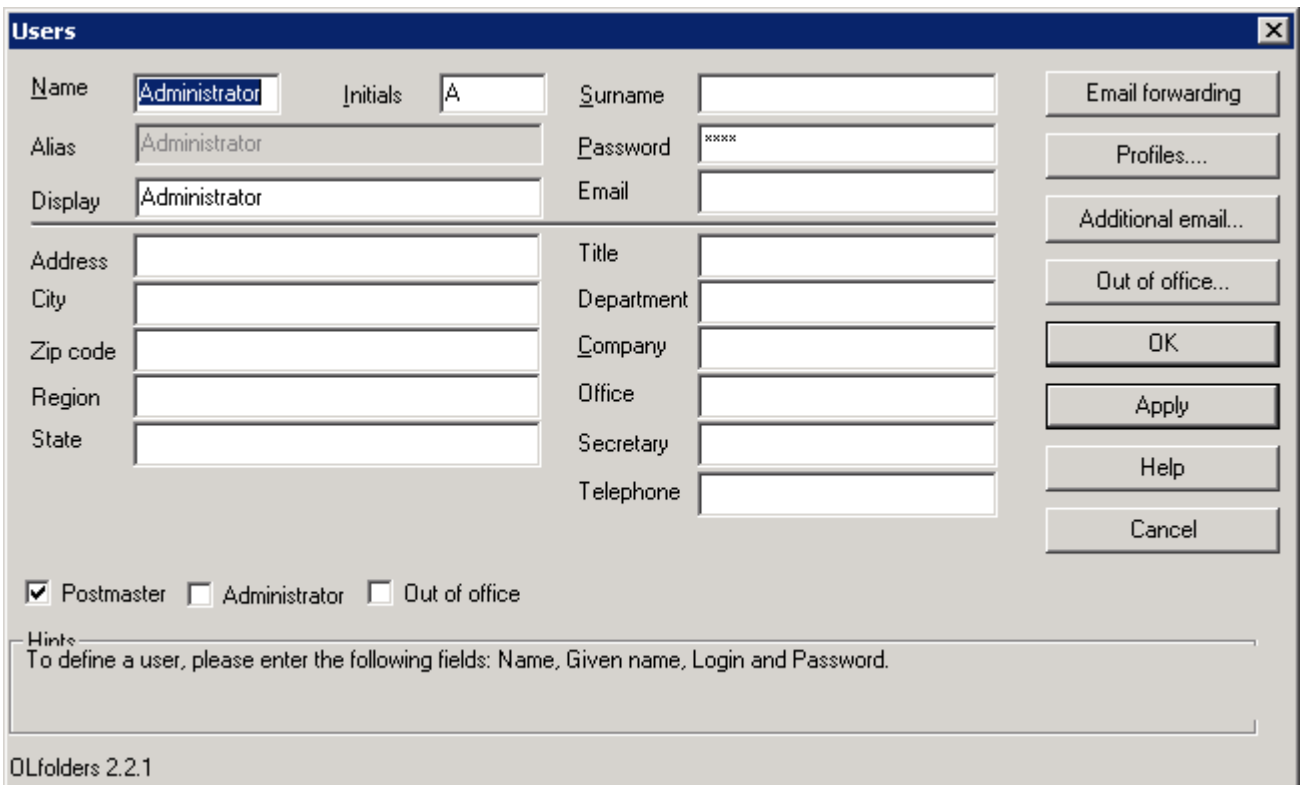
Users

Name Administrator
Initials A
Surname
Email forwarding
Alias Administrator
Password ****
Profiles....
Display Administrator
Email
Additional email...
Address
Title
Out of office...
City
Department
Zip code
Company
OK
Region
Office
Apply
State
Secretary
Help
Telephone
Cancel

☑ Postmaster ☐ Administrator ☐ Out of office

Hints
To define a user, please enter the following fields: Name, Given name, Login and Password.

OLfolders 2.2.1